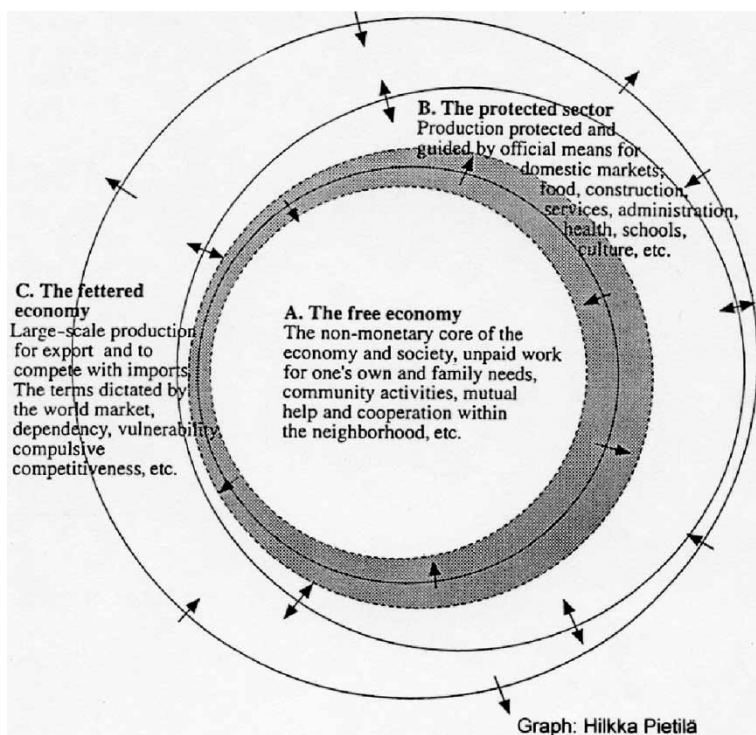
B. The protected sector
Production protected and guided by official means for domestic markets; food, construction, services, administration, health, schools, culture, etc.

C. The fettered economy
Large-scale production for export and to compete with imports. The terms dictated by the world market, dependency, vulnerability, compulsive competitiveness, etc.

A. The free economy
The non-monetary core of the economy and society, unpaid work for one's own and family needs, community activities, mutual help and cooperation within the neighborhood, etc.

Graph: Hilkka Pietilä